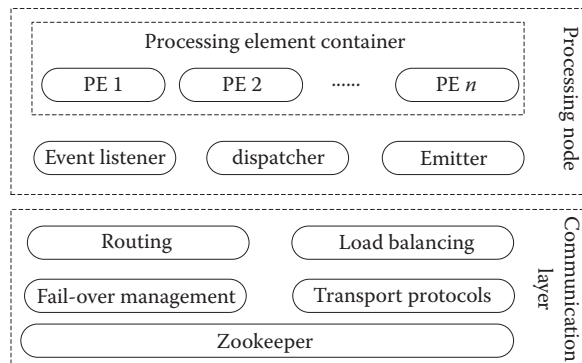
Processing element container

PE 1

PE 2

......

PE $n$

Event listener

dispatcher

Emitter

Processing node

Routing

Load balancing

Fail-over management

Transport protocols

Zookeeper

Communication layer